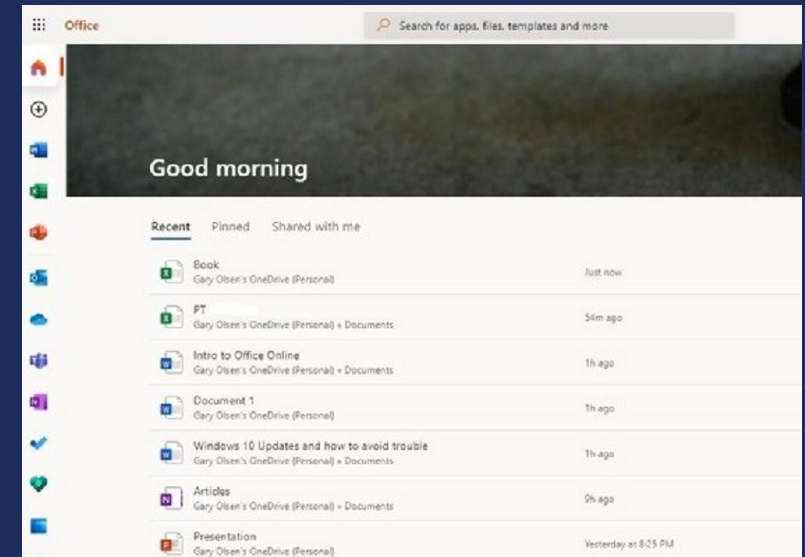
Office

Search for apps, files, templates and more

Good morning

Recent Pinned Shared with me

| | | |
|---|---|---|
| Book | Gary Olsen's OneDrive (Personal) | Just now |
| PT | Gary Olsen's OneDrive (Personal) » Documents | 54m ago |
| Intro to Office Online | Gary Olsen's OneDrive (Personal) » Documents | 1h ago |
| Document 1 | Gary Olsen's OneDrive (Personal) | 1h ago |
| Windows 10 Updates and how to avoid trouble | Gary Olsen's OneDrive (Personal) » Documents | 1h ago |
| Articles | Gary Olsen's OneDrive (Personal) » Documents | 9h ago |
| Presentation | Gary Olsen's OneDrive (Personal) | Yesterday at 8:25 PM |